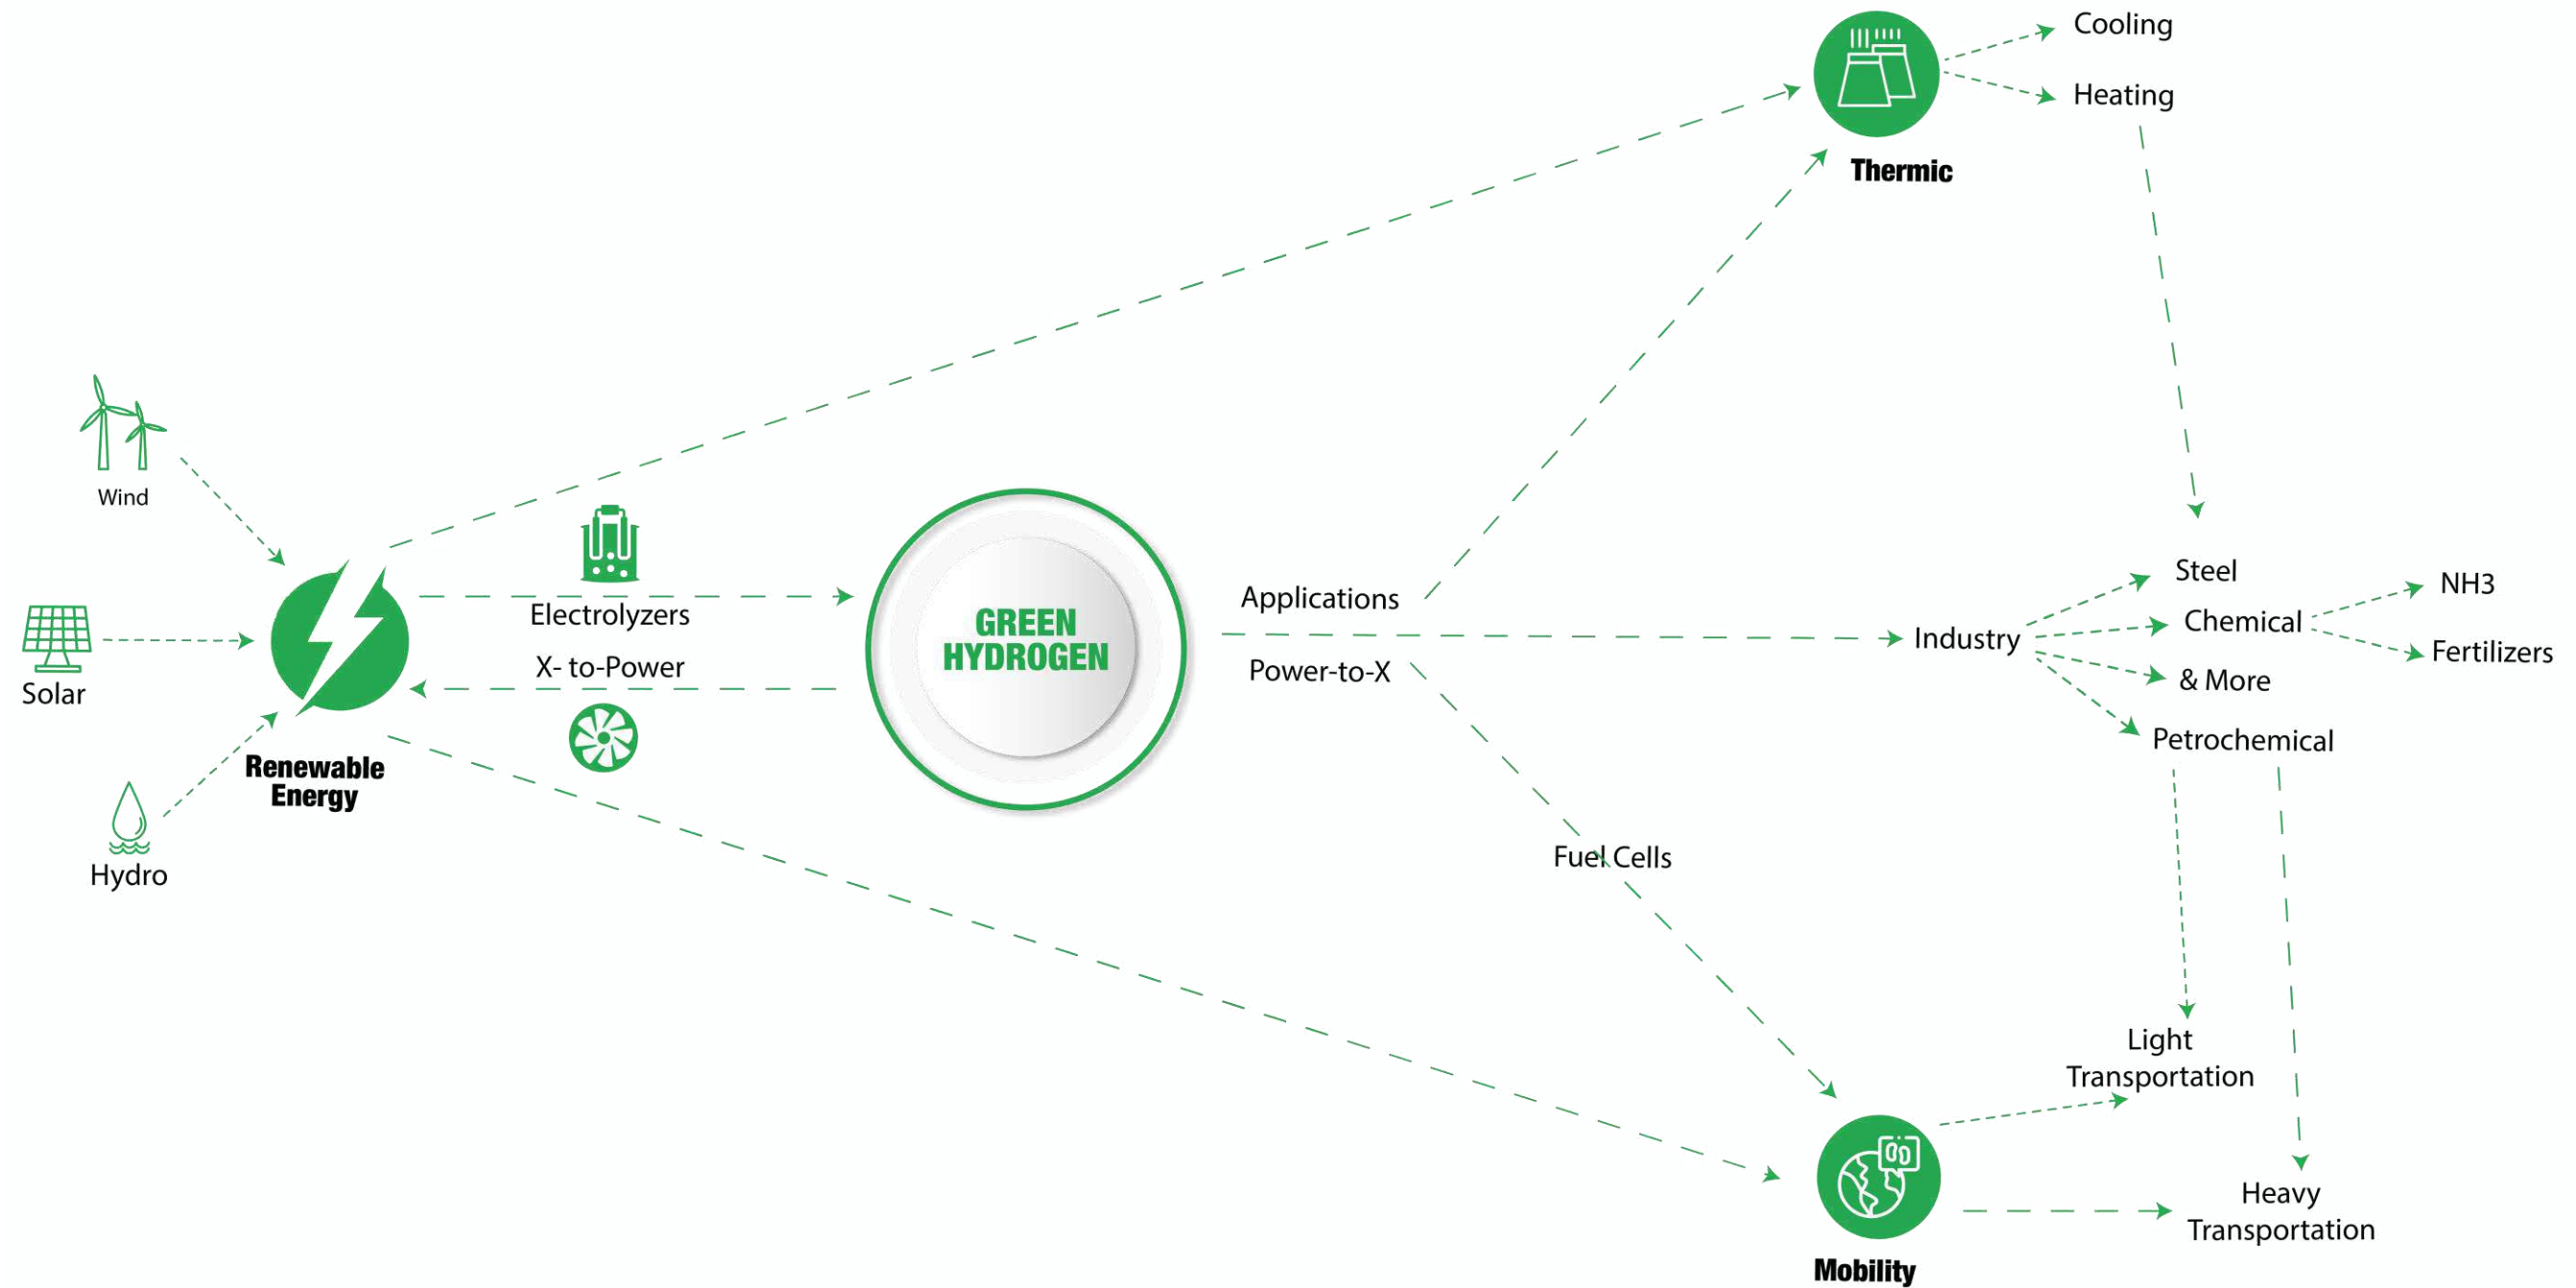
Cooling

Heating

Thermic

Wind

Solar

Hydro

Renewable Energy

Electrolyzers

X- to-Power

GREEN HYDROGEN

Applications

Power-to-X

Industry

Steel

Chemical

& More

Petrochemical

NH3

Fertilizers

Fuel Cells

Light Transportation

Heavy Transportation

Mobility